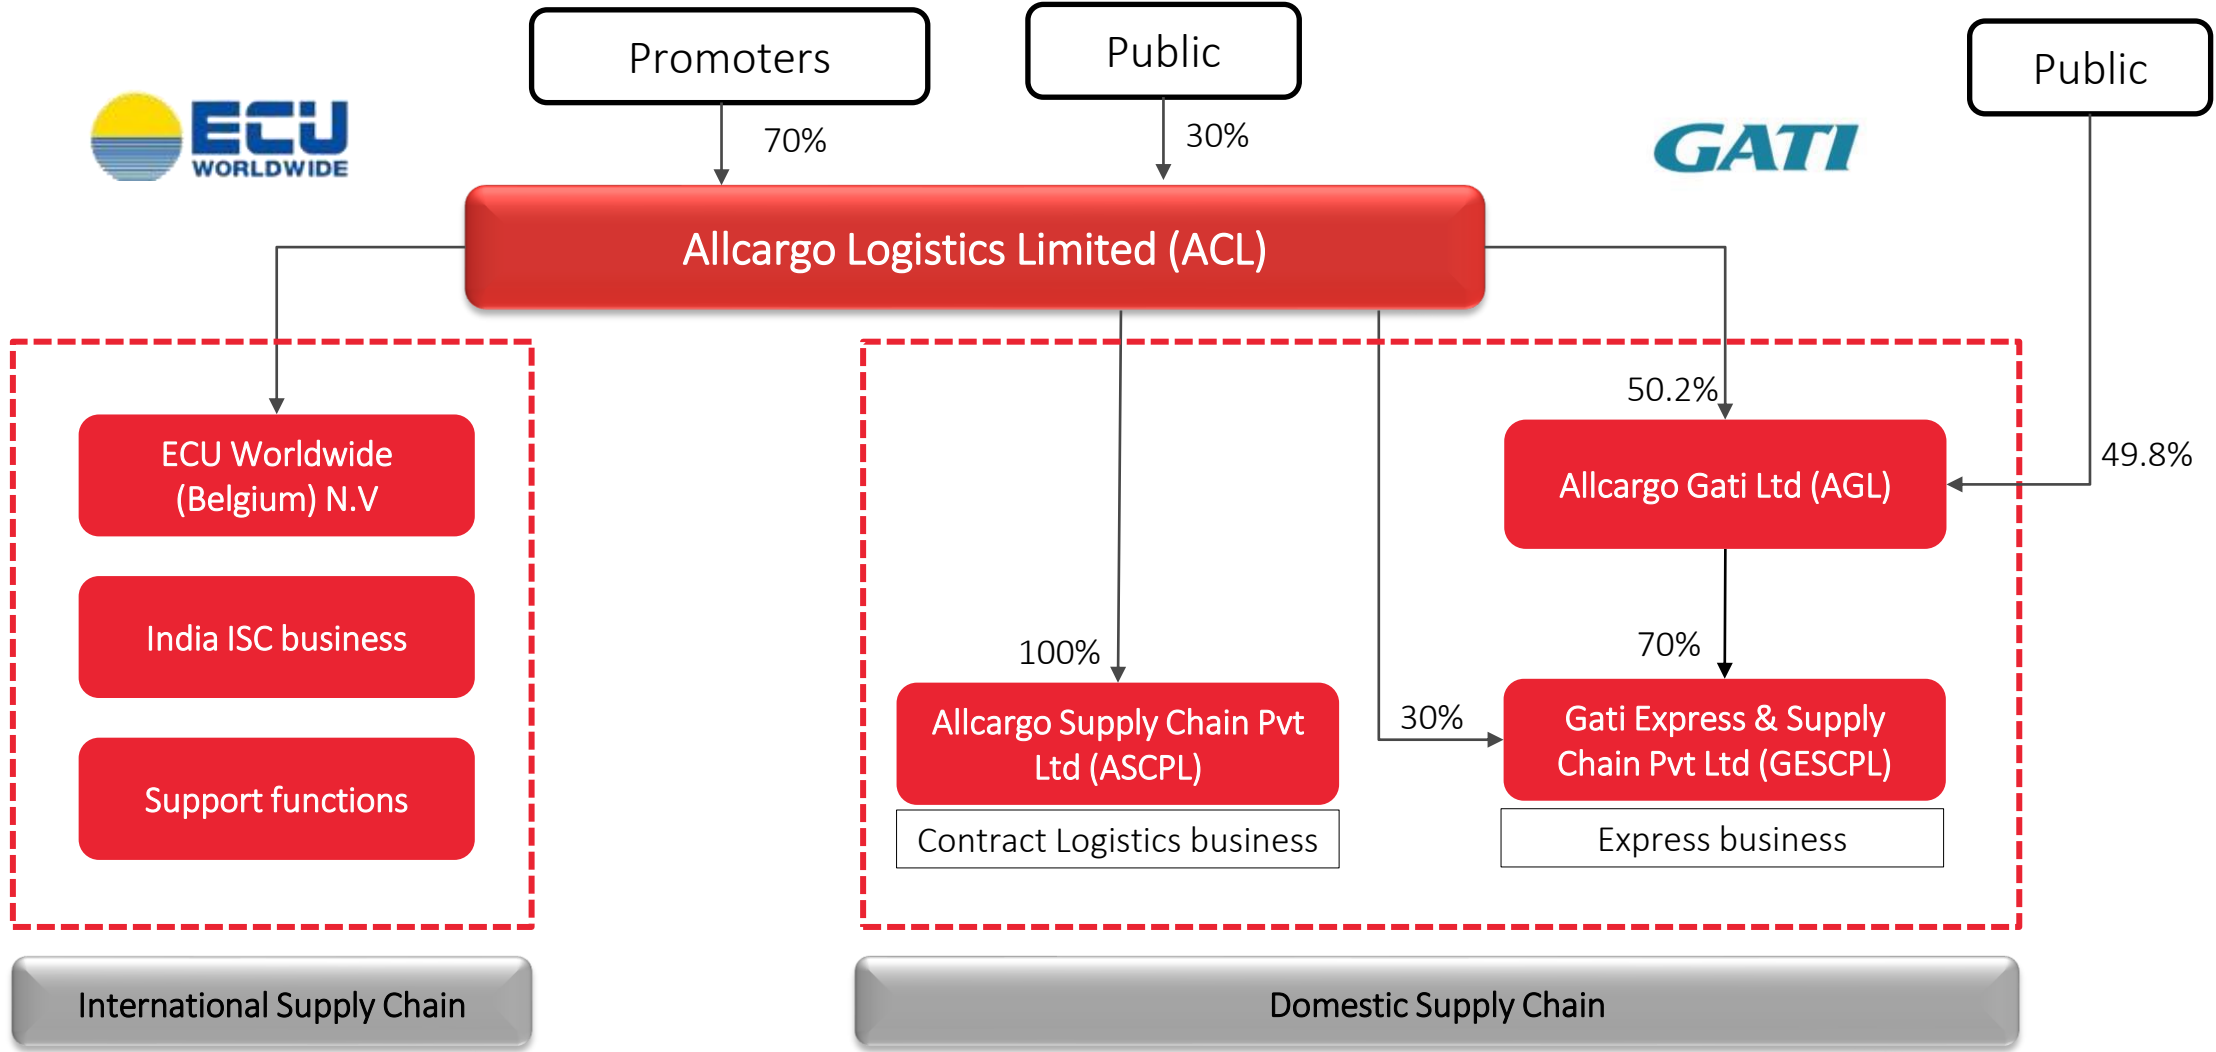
Promoters

70%

Public

30%

Public

ECU WORLDWIDE

GATI

Allcargo Logistics Limited (ACL)

ECU Worldwide (Belgium) N.V

India ISC business

Support functions

100%

Allcargo Supply Chain Pvt Ltd (ASCPL)

Contract Logistics business

50.2%

49.8%

Allcargo Gati Ltd (AGL)

70%

30%

Gati Express & Supply Chain Pvt Ltd (GESCPL)

Express business

International Supply Chain

Domestic Supply Chain